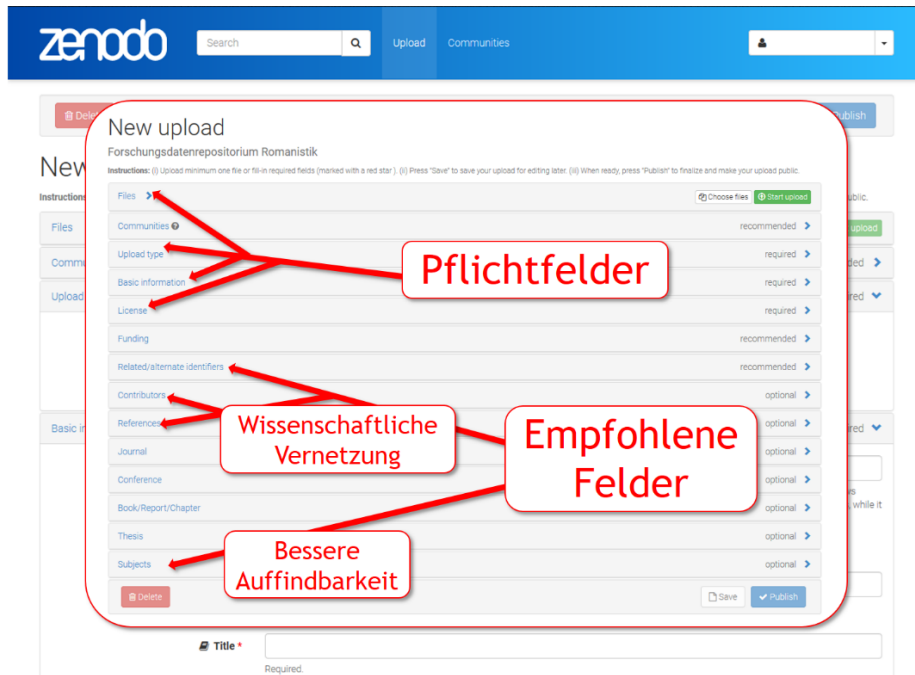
zenodo

Search

Upload

Communities

Delete

Publish

New

Instructions

Files

Comm

Upload

Basic i

upload

ded

red

red

ublic.

s

, while it

New upload

Forschungsdatenrepositorium Romanistik

Instructions: (i) Upload minimum one file or fill-in required fields (marked with a red star). (ii) Press "Save" to save your upload for editing later. (iii) When ready, press "Publish" to finalize and make your upload public.

| | |
|---|---|
| Files | Choose files / Start upload |
| Communities | recommended |
| Upload type | required |
| Basic information | required |
| License | required |
| Funding | recommended |
| Related/alternate identifiers | recommended |
| Contributors | optional |
| References | optional |
| Journal | optional |
| Conference | optional |
| Book/Report/Chapter | optional |
| Thesis | optional |
| Subjects | optional |

Delete

Save

Publish

Pflichtfelder

Wissenschaftliche Vernetzung

Empfohlene Felder

Bessere Auffindbarkeit

Title *

Required.